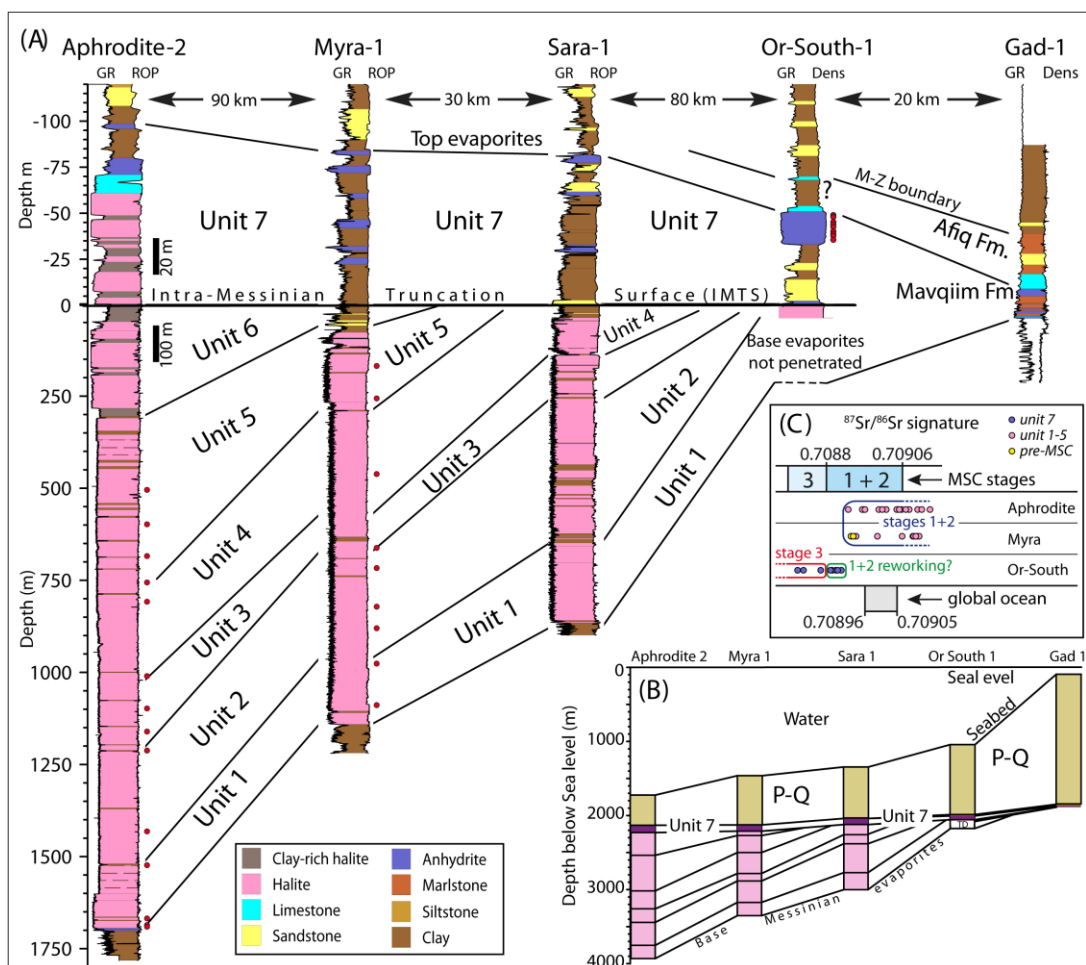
(A) Aphrodite-2 Myra-1 Sara-1 Or-South-1 Gad-1

GR ROP GR ROP GR ROP GR Dens GR Dens

90 km 30 km 80 km 20 km

Top evaporites

M-Z boundary

?

Afiq Fm.

Mavqiim Fm

Unit 7 Unit 7 Unit 7

20 m

Depth m

-100 -75 -50 -25 0

Intra-Messinian Truncation Surface (IMTS)

100 m

Unit 6 Unit 5 Unit 4

Base evaporites not penetrated

Unit 5 Unit 3 Unit 2 Unit 1

Unit 4 Unit 3 Unit 2 Unit 1

Unit 1

Depth (m)

250 500 750 1000 1250 1500 1750

(C) $^{87}Sr/^{86}Sr$ signature

unit 7
unit 1-5
pre-MSC

0.7088 0.70906

3 1 + 2 MSC stages

Aphrodite

stages 1+2

Myra

stage 3

1+2 reworking?

Or-South

global ocean

0.70896 0.70905

Aphrodite 2 Myra 1 Sara 1 Or South 1 Gad 1

(B)

Seal evel

Water

Seabed

P-Q P-Q

Unit 7 Unit 7

Base Messinian evaporites

Depth below Sea level (m)

0 1000 2000 3000 4000

| | | | |
|---|---|---|---|
| Clay-rich halite | Anhydrite |
| Halite | Marlstone |
| Limestone | Siltstone |
| Sandstone | Clay |